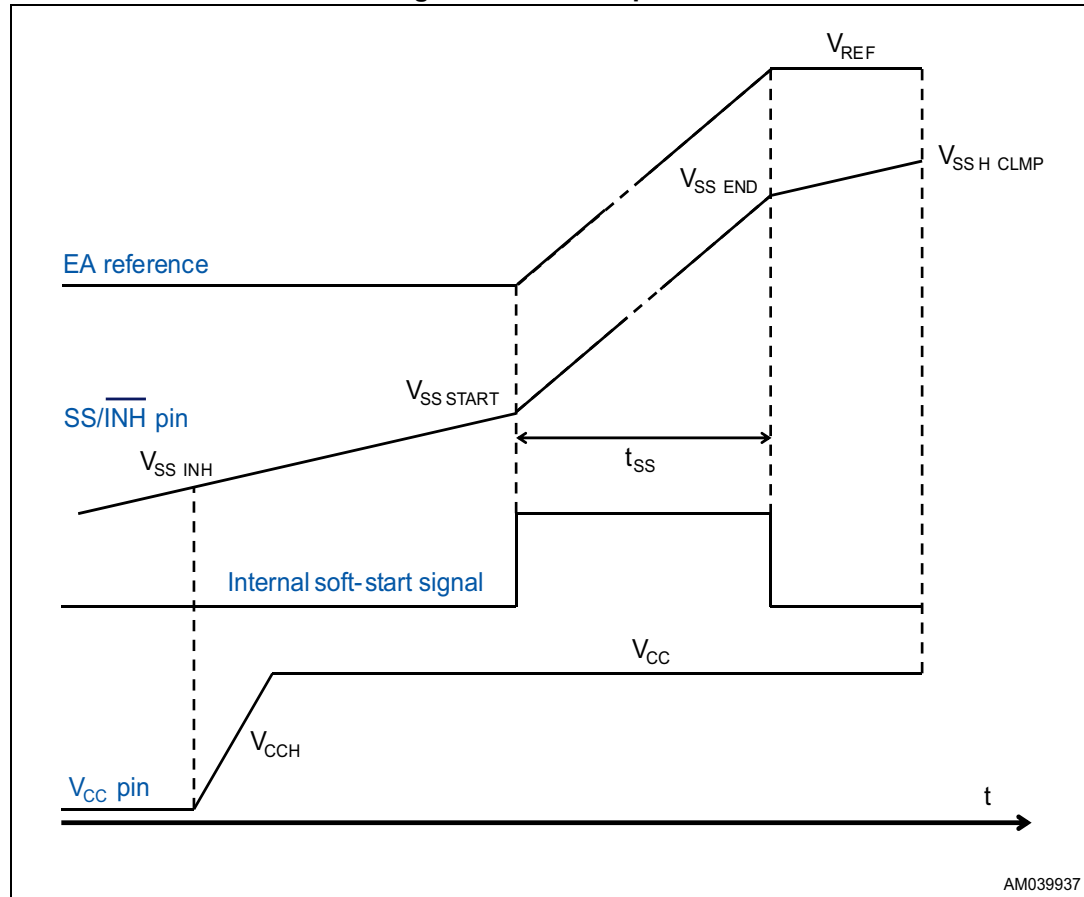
$V_{REF}$

$V_{SS\ H\ CLMP}$

$V_{SS\ END}$

EA reference

$V_{SS\ START}$

SS/$\overline{INH}$ pin

$t_{SS}$

$V_{SS\ INH}$

Internal soft-start signal

$V_{CC}$

$V_{CCH}$

$V_{CC}$ pin

t

AM039937